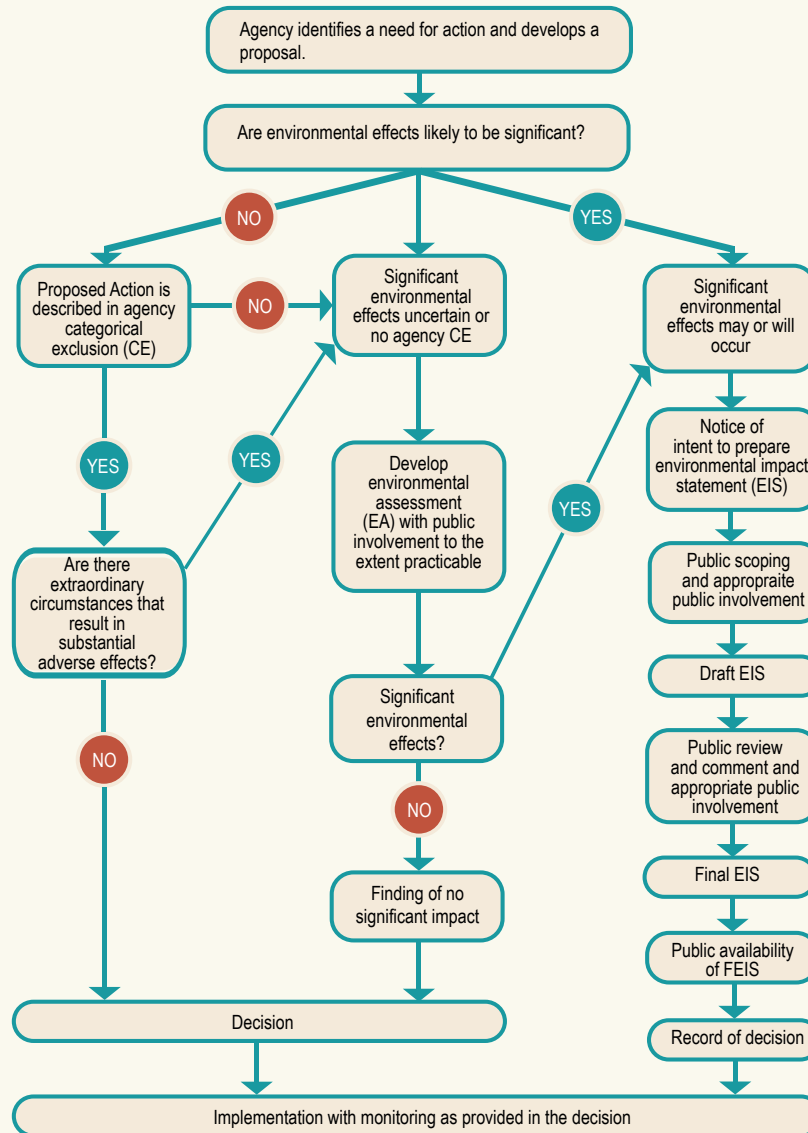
Agency identifies a need for action and develops a proposal.

Are environmental effects likely to be significant?

NO

YES

Proposed Action is described in agency categorical exclusion (CE)

NO

Significant environmental effects uncertain or no agency CE

Significant environmental effects may or will occur

YES

YES

Notice of intent to prepare environmental impact statement (EIS)

Develop environmental assessment (EA) with public involvement to the extent practicable

YES

Are there extraordinary circumstances that result in substantial adverse effects?

Public scoping and approprate public involvement

Draft EIS

Significant environmental effects?

NO

Public review and comment and appropriate public involvement

NO

Final EIS

Finding of no significant impact

Public availability of FEIS

Decision

Record of decision

Implementation with monitoring as provided in the decision